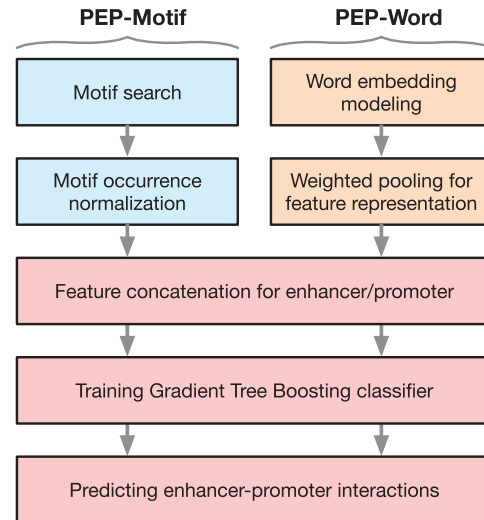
PEP-Motif

PEP-Word

Motif search

Word embedding modeling

Motif occurrence normalization

Weighted pooling for feature representation

Feature concatenation for enhancer/promoter

Training Gradient Tree Boosting classifier

Predicting enhancer-promoter interactions